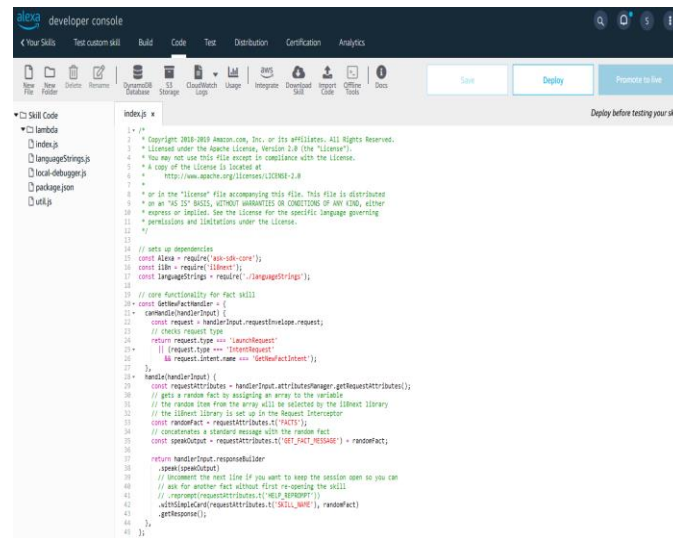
alexa developer console

❮ Your Skills Test custom skill Build Code Test Distribution Certification Analytics

New File New Folder Delete Rename DynamoDB Database S3 Storage CloudWatch Logs Usage Integrate Download Skill Import Code Offline Tools Docs

Save Deploy Promote to live

Deploy before testing your sk

Skill Code
lambda
index.js
languageStrings.js
local-debugger.js
package.json
util.js

index.js ×

1 /*
2 * Copyright 2018-2019 Amazon.com, Inc. or its affiliates. All Rights Reserved.
3 * Licensed under the Apache License, Version 2.0 (the "License").
4 * You may not use this file except in compliance with the License.
5 * A copy of the License is located at
6 * http://www.apache.org/licenses/LICENSE-2.0
7 *
8 * or in the "license" file accompanying this file. This file is distributed
9 * on an "AS IS" BASIS, WITHOUT WARRANTIES OR CONDITIONS OF ANY KIND, either
10 * express or implied. See the License for the specific language governing
11 * permissions and limitations under the License.
12 */
13
14 // sets up dependencies
15 const Alexa = require('ask-sdk-core');
16 const i18n = require('i18next');
17 const languageStrings = require('./languageStrings');
18
19 // core functionality for fact skill
20 const GetNewFactHandler = {
21 canHandle(handlerInput) {
22 const request = handlerInput.requestEnvelope.request;
23 // checks request type
24 return request.type === 'LaunchRequest'
25 || (request.type === 'IntentRequest'
26 && request.intent.name === 'GetNewFactIntent');
27 },
28 handle(handlerInput) {
29 const requestAttributes = handlerInput.attributesManager.getRequestAttributes();
30 // gets a random fact by assigning an array to the variable
31 // the random item from the array will be selected by the i18next library
32 // the i18next library is set up in the Request Interceptor
33 const randomFact = requestAttributes.t('FACTS');
34 // concatenates a standard message with the random fact
35 const speakOutput = requestAttributes.t('GET_FACT_MESSAGE') + randomFact;
36
37 return handlerInput.responseBuilder
38 .speak(speakOutput)
39 // Uncomment the next line if you want to keep the session open so you can
40 // ask for another fact without first re-opening the skill
41 // .reprompt(requestAttributes.t('HELP_REPROMPT'))
42 .withSimpleCard(requestAttributes.t('SKILL_NAME'), randomFact)
43 .getResponse();
44 },
45 };